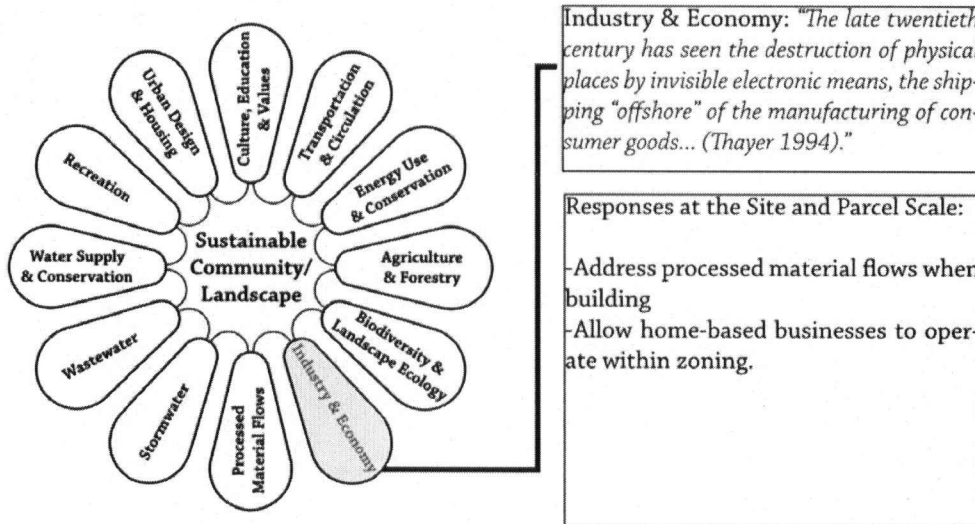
Sustainable Community/ Landscape

Culture, Education & Values

Transportation & Circulation

Energy Use & Conservation

Agriculture & Forestry

Biodiversity & Landscape Ecology

Industry & Economy

Processed Material Flows

Stormwater

Wastewater

Water Supply & Conservation

Recreation

Urban Design & Housing

Industry & Economy: "The late twentieth century has seen the destruction of physical places by invisible electronic means, the shipping "offshore" of the manufacturing of consumer goods... (Thayer 1994)."

Responses at the Site and Parcel Scale:

-Address processed material flows when building
-Allow home-based businesses to operate within zoning.